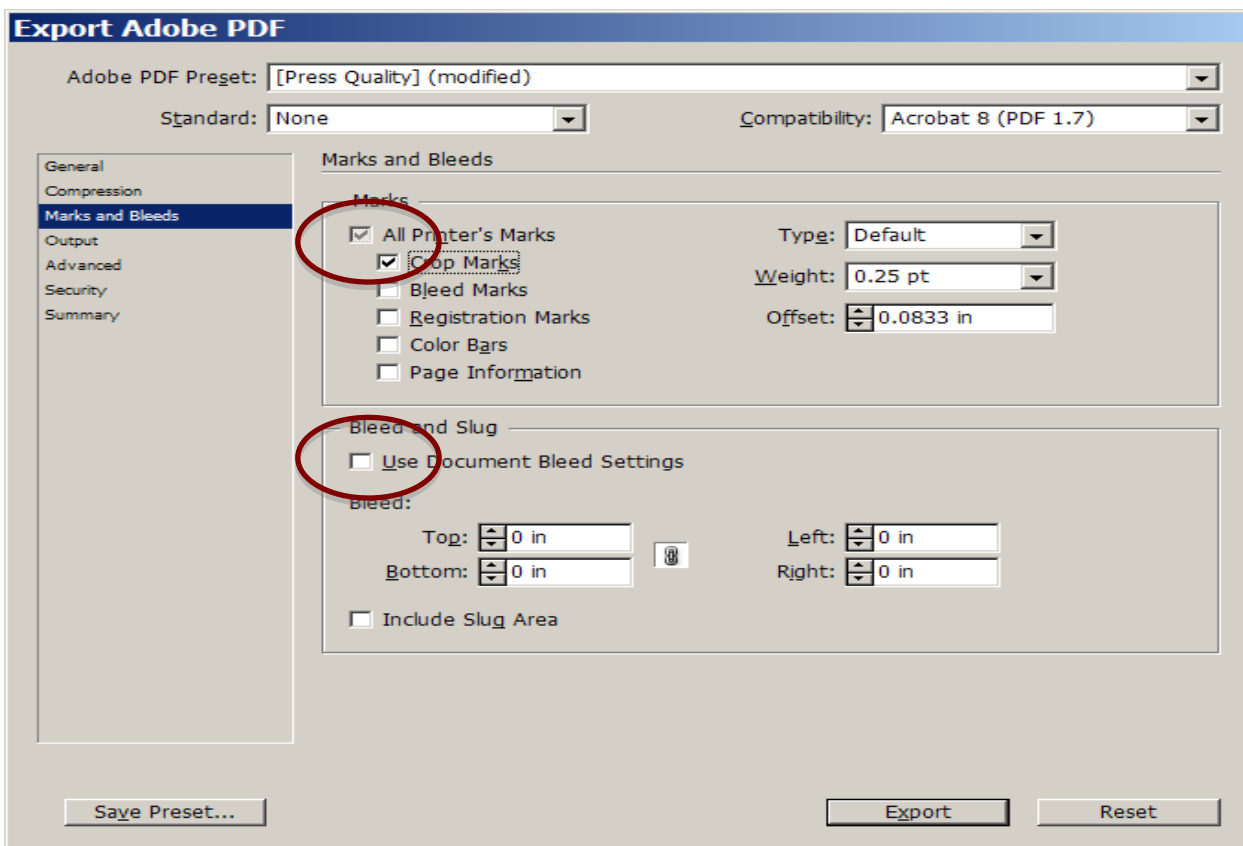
Export Adobe PDF

Adobe PDF Preset: [Press Quality] (modified)

Standard: None

Compatibility: Acrobat 8 (PDF 1.7)

General
Compression
Marks and Bleeds
Output
Advanced
Security
Summary

Marks and Bleeds

Marks

All Printer's Marks
Crop Marks
Bleed Marks
Registration Marks
Color Bars
Page Information

Type: Default
Weight: 0.25 pt
Offset: 0.0833 in

Bleed and Slug

Use Document Bleed Settings

Bleed:

Top: 0 in
Bottom: 0 in
Left: 0 in
Right: 0 in

Include Slug Area

Save Preset...

Export

Reset